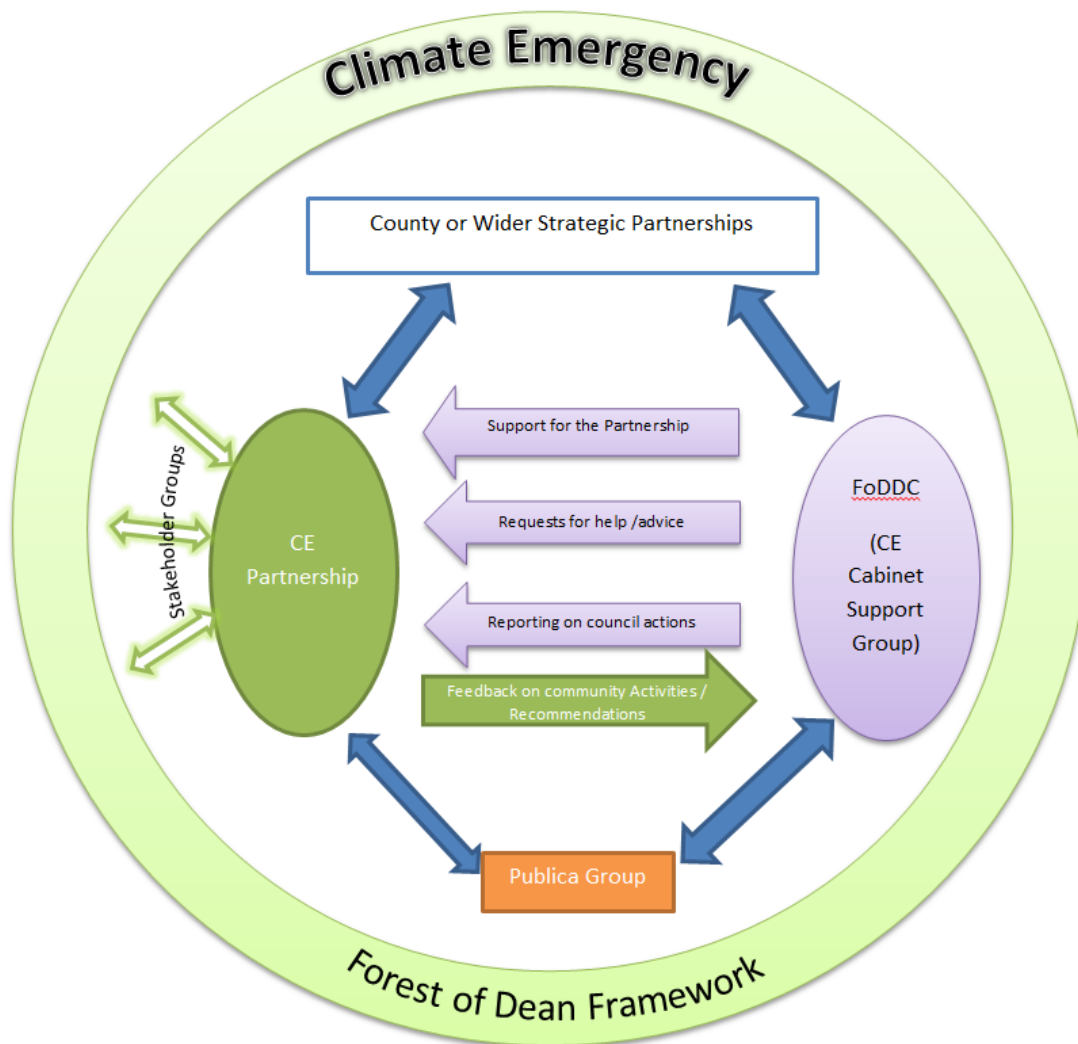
Climate Emergency

County or Wider Strategic Partnerships

Stakeholder Groups

CE Partnership

Support for the Partnership

Requests for help /advice

Reporting on council actions

Feedback on community Activities / Recommendations

FoDDC

(CE Cabinet Support Group)

Publica Group

Forest of Dean Framework